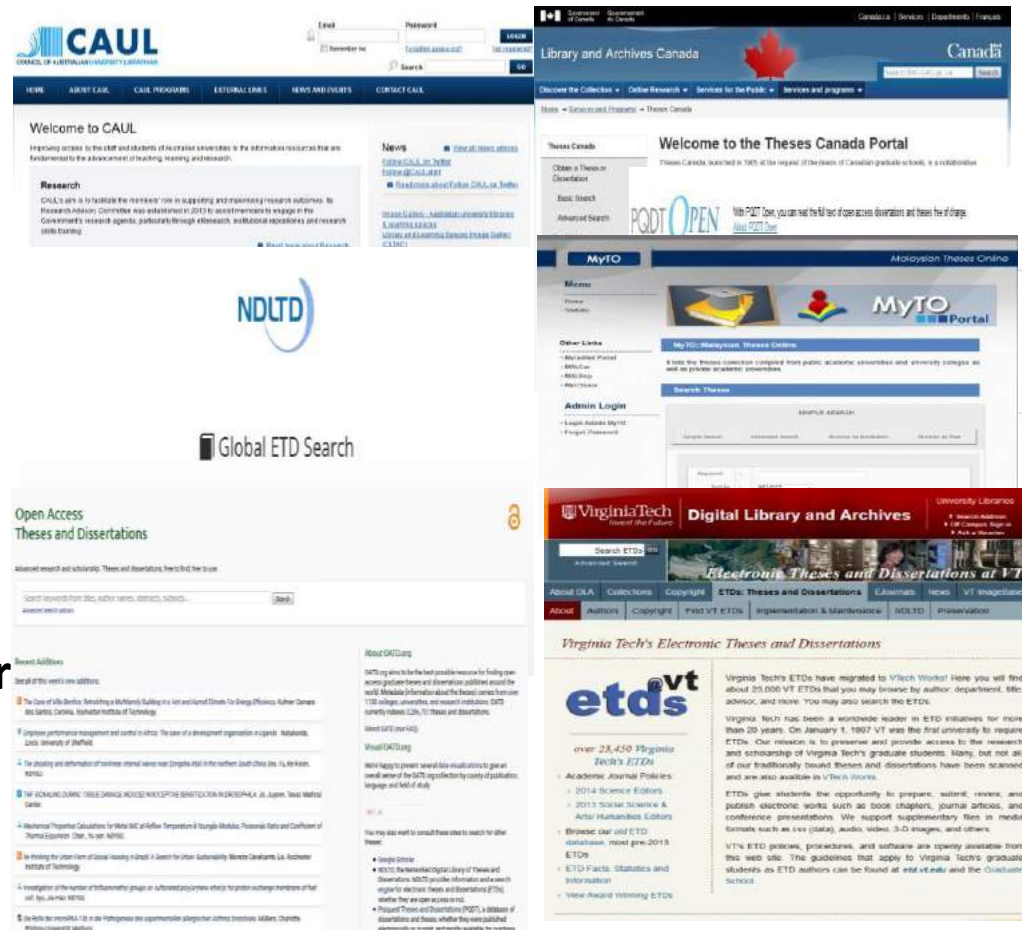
CAUL
COUNCIL OF AUSTRALIAN UNIVERSITY LIBRARIANS

Email Password
Remember me Forgotten your password? LOGIN
Search GO

HOME ABOUT CAUL CAUL PROGRAMS EXTERNAL LINKS NEWS AND EVENTS CONTACT CAUL

Welcome to CAUL

Improving access by the staff and students of Australian universities to the information resources that are fundamental to the advancement of teaching, learning and research.

Research

CAUL's aim is to facilitate the members' role in supporting and maximising research outcomes. Its Research Advisory Committee was established in 2013 to assist members to engage in the Government's research agenda, particularly through eResearch, institutional repositories and research skills training.

Read more about Research

News
View all news articles
Follow CAUL on Twitter
Follow @CAULalert
Read more about Follow CAUL on Twitter

Image Gallery - Australian university libraries & learning spaces
Library and Learning Spaces Image Gallery (CLIAC)

Government of Canada Gouvernement du Canada
Canada.ca | Services | Departments | Français
Library and Archives Canada
Canada
Search
Discover the Collection Online Research Services for the Public Services and programs
Home → Services and Programs → Theses Canada

Theses Canada
Obtain a Thesis or Dissertation
Basic Search
Advanced Search

Welcome to the Theses Canada Portal
Theses Canada, launched in 1965 at the request of the deans of Canadian graduate schools, is a collaborative

PQDT OPEN
With PQDT Open, you can read the full text of open access dissertations and theses free of charge.
About PQDT Open

MyTO
Malaysian Theses Online
Menu
Home
Statistic
MyTO Portal
Other Links
Malaysian Portal
MALCat
MALSep
MyiDuwe
MyTO: Malaysian Theses Online
It lists the theses collection compiled from public academic universities and university colleges as well as private academic universities.
Search Theses
Admin Login
Login Admin MyTO
Forgot Password
SIMPLE SEARCH
Simple Search Advanced Search Browse by Institution Browse by Year
Keyword
SELECT

NDLTD

Global ETD Search

Open Access
Theses and Dissertations

Advanced research and scholarship. Theses and dissertations, free to find, free to use.

Search keywords, titles, author names, abstracts, subjects... Search
Advanced search options

Recent Additions
See all of this week's new additions.

The Case of Villa Benfica: Retrofitting a Multifamily Building in a Hot and Humid Climate For Energy Efficiency. Kuhner Damaris dos Santos, Carolina. Rochester Institute of Technology.
Employee performance management and control in Africa: The case of a development organization in Uganda. Natukunda, Lindo. University of Sheffield.
The phasing and deformation of nonlinear internal waves near Dongsha atoll in the northern South China Sea. Fu, Ke-hsien. NSYSU.
THE SIGNALING DURING TISSUE DAMAGE INDUCED NOCICEPTIVE SENSITIZATION IN DROSOPHILA. Jo, Juyeon. Texas Medical Center.
Mechanical Properties Calculations for Metal IMC at Reflow Temperature & Young's Modulus, Poisson's Ratio and Coefficient of Thermal Expansion. Chen, Yu-lan. NSYSU.
Re-thinking the Urban Form of Social Housing in Brazil: A Search for Urban Sustainability. Moreira Cavalcante, Lia. Rochester Institute of Technology.
Investigation of the number of trifluoromethyl groups on sulfonated poly(arylene ether)s for proton exchange membrane of fuel cell. Syu, Jia-Hao. NSYSU.
Die Rolle der microRNA 130 in der Pathogenese des experimentellen allergischen Asthma bronchiale. Müllers, Charlotte. Philipps-Universität Marburg.

About OATD.org
OATD.org aims to be the best possible resource for finding open access graduate theses and dissertations published around the world. Metadata (information about the theses) comes from over 1100 colleges, universities, and research institutions. OATD currently indexes 3,294,707 theses and dissertations.
About OATD (our FAQ)

Visual OATD.org
We're happy to present several data visualizations to give an overall sense of the OATD.org collection by county of publication, language, and field of study.

You may also want to consult these sites to search for other theses:
Google Scholar
NDLTD, the Networked Digital Library of Theses and Dissertations. NDLTD provides information and a search engine for electronic theses and dissertations (ETDs), whether they are open access or not.
Proquest Theses and Dissertations (PQDT), a database of dissertations and theses, whether they were published electronically or in print, and mostly available for purchase

VirginiaTech Invent the Future
Digital Library and Archives
University Libraries
Search Addison
Off Campus Sign in
Ask a librarian
Search ETDs GO
Advanced Search
Electronic Theses and Dissertations at VT
About DLA Collections Copyright ETDs: Theses and Dissertations Ejournals News VT ImageBase
About Authors Copyright Find VT ETDs Implementation & Maintenance NDLTD Preservation

Virginia Tech's Electronic Theses and Dissertations

etds vt
over 23,450 Virginia Tech's ETDs
Academic Journal Policies:
2014 Science Editors
2013 Social Science & Arts/ Humanities Editors
Browse our old ETD database, most pre-2013 ETDs
ETD Facts, Statistics and Information
View Award Winning ETDs

Virginia Tech's ETDs have migrated to VTech Works! Here you will find about 25,000 VT ETDs that you may browse by author, department, title, advisor, and more. You may also search the ETDs.

Virginia Tech has been a worldwide leader in ETD initiatives for more than 20 years. On January 1, 1997 VT was the first university to require ETDs. Our mission is to preserve and provide access to the research and scholarship of Virginia Tech's graduate students. Many, but not all of our traditionally bound theses and dissertations have been scanned and are also available in VTech Works.

ETDs give students the opportunity to prepare, submit, review, and publish electronic works such as book chapters, journal articles, and conference presentations. We support supplementary files in media formats such as csv (data), audio, video, 3-D images, and others.

VT's ETD policies, procedures, and software are openly available from this web site. The guidelines that apply to Virginia Tech's graduate students as ETD authors can be found at etd.vt.edu and the Graduate School.